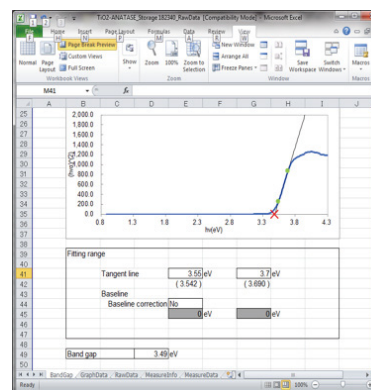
TiO2_ANATASE_Storage182340_RawData [Compatibility Mode] - Microsoft Excel

File Home Insert Page Layout Formulas Data Review View

Normal Page Layout Page Break Preview Custom Views Full Screen Workbook Views Show Zoom 100% Zoom to Selection Zoom New Window Arrange All Freeze Panes Window Save Workspace Switch Windows Macros Macros

M41 $f_x$

A B C D E F G H I J

25 2,000.0
26 1,800.0
27 1,600.0
28 1,400.0
29 1,200.0
30 1,000.0
31 800.0
32 600.0
33 400.0
34 200.0
35 0.0
36 0.8 1.3 1.8 2.3 2.8 3.3 3.8 4.3
37 hν(eV)

(ahν)^2

39 Fitting range

41 Tangent line 3.55 eV 3.7 eV
42 ( 3.542 ) ( 3.690 )
43 Baseline
44 Baseline correction No
45 0 eV 0 eV

49 Band gap 3.49 eV
50

BandGap GraphData RawData MeasureInfo MeasureData

Ready 100%